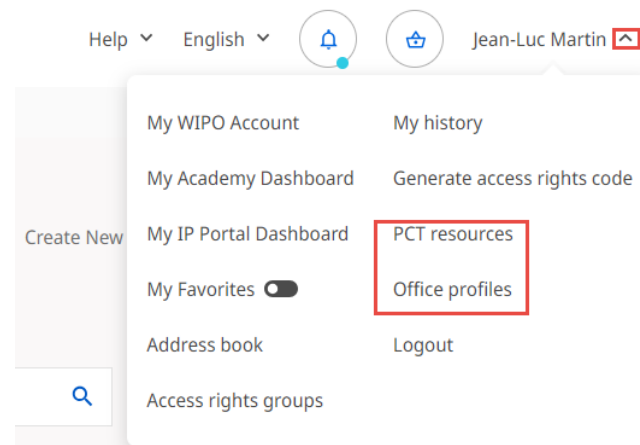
Help English Jean-Luc Martin

Create New

My WIPO Account
My Academy Dashboard
My IP Portal Dashboard
My Favorites
Address book
Access rights groups

My history
Generate access rights code
PCT resources
Office profiles
Logout